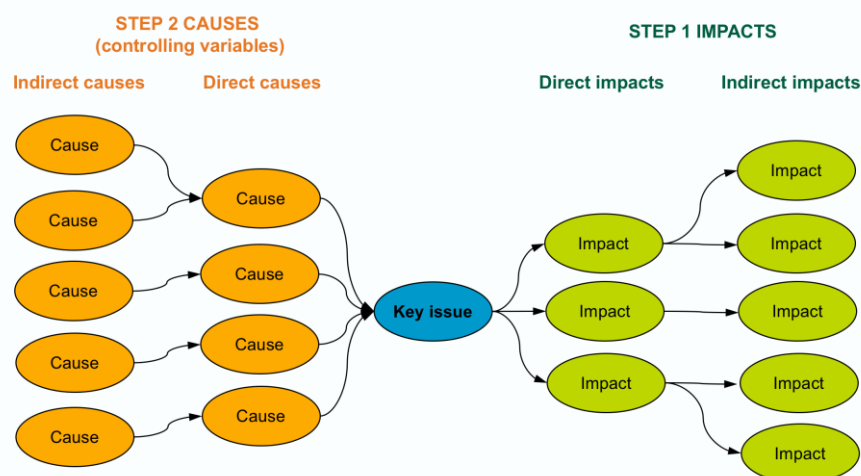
STEP 2 CAUSES
(controlling variables)

Indirect causes

Direct causes

STEP 1 IMPACTS

Direct impacts

Indirect impacts

Cause

Cause

Cause

Cause

Cause

Cause

Cause

Cause

Cause

Key issue

Impact

Impact

Impact

Impact

Impact

Impact

Impact

Impact